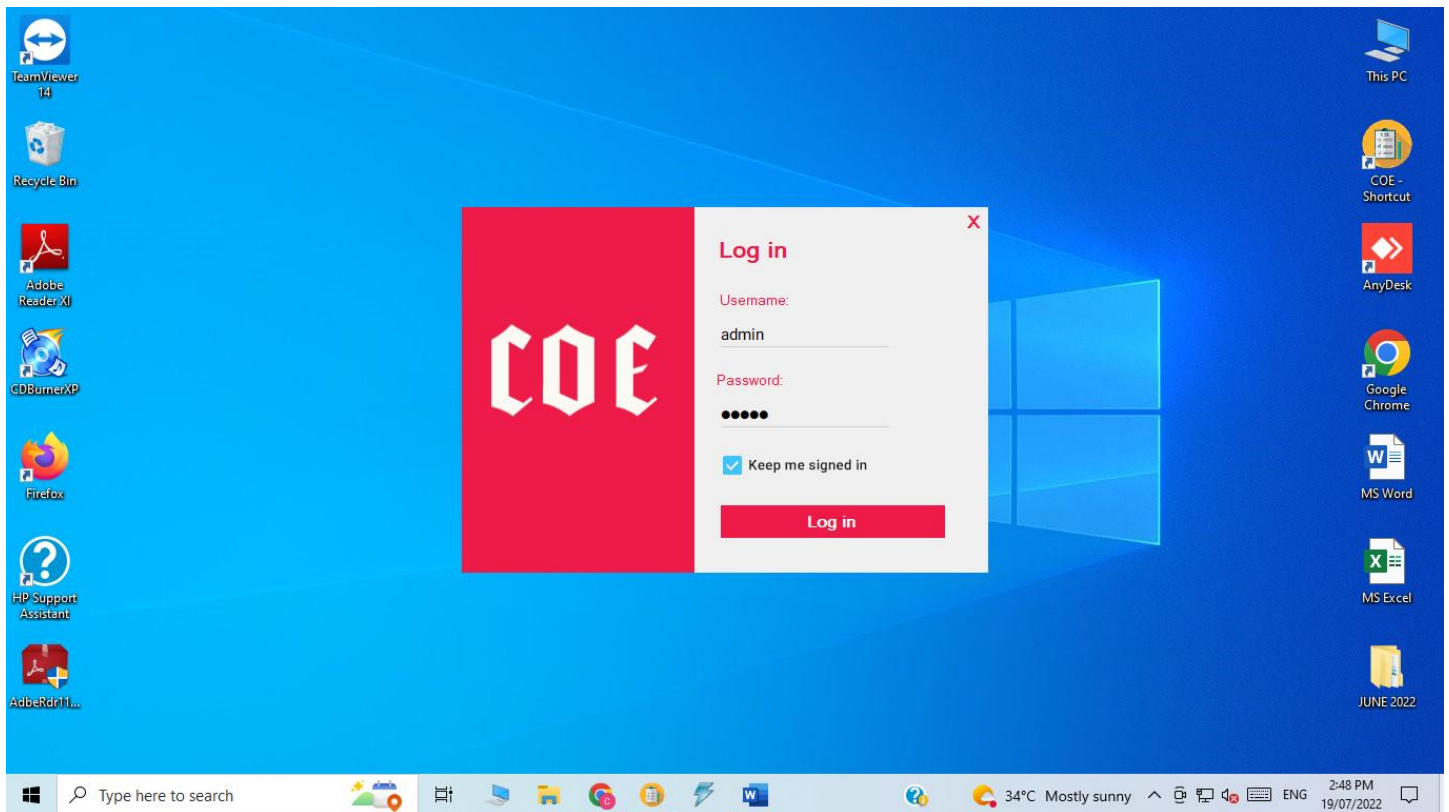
TeamViewer 14

Recycle Bin

Adobe Reader XI

CDBurnerXP

Firefox

HP Support Assistant

AdbeRdr11...

COE

X

Log in

Username:

admin

Password:

●●●●●

Keep me signed in

Log in

This PC

COE - Shortcut

AnyDesk

Google Chrome

MS Word

MS Excel

JUNE 2022

Type here to search

34°C Mostly sunny

ENG

2:48 PM
19/07/2022